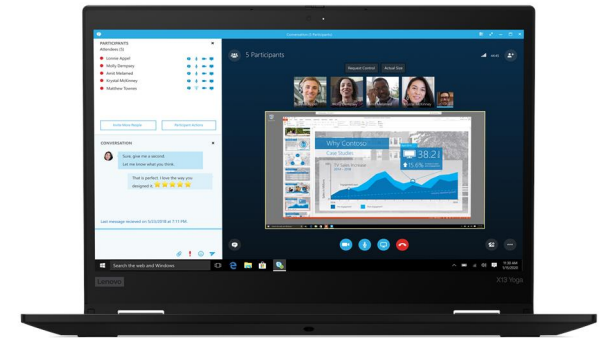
Conversation (5 Participants)

PARTICIPANTS
Attendees (5)
Lonnie Appel
Molly Dempsey
Amit Mahmed
Krystal McKinney
Matthew Townes

CONVERSATION
Sure, give me a second
Let me know what you think
That is perfect. I love the way you designed it

Last message received on 5/3/2018 at 7:11 PM

5 Participants

Request Control
Actual Size

Why Contoso
Case Studies
38.2
15.6%

Search the web and Windows

Lenovo
X13 Yoga